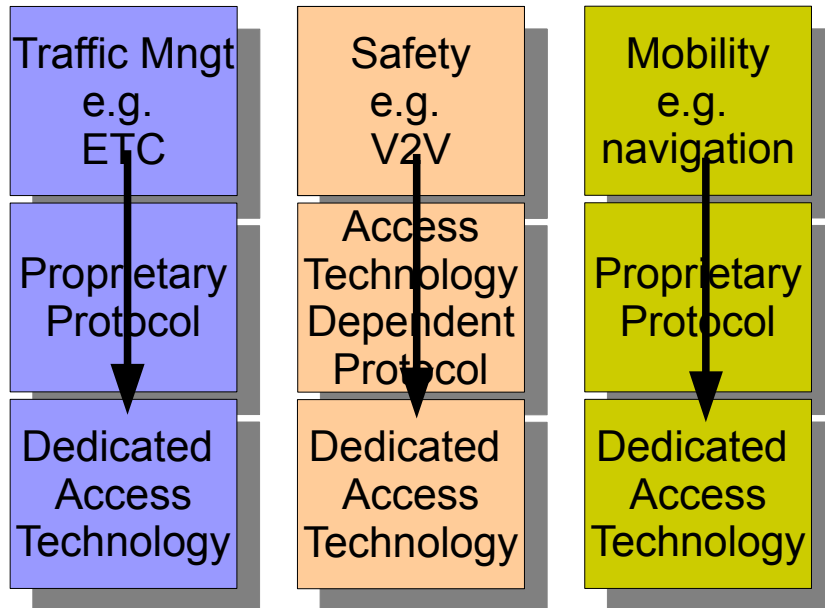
Traffic Mngt
e.g.
ETC

Proprietary
Protocol

Dedicated
Access
Technology

Safety
e.g.
V2V

Access
Technology
Dependent
Protocol

Dedicated
Access
Technology

Mobility
e.g.
navigation

Proprietary
Protocol

Dedicated
Access
Technology